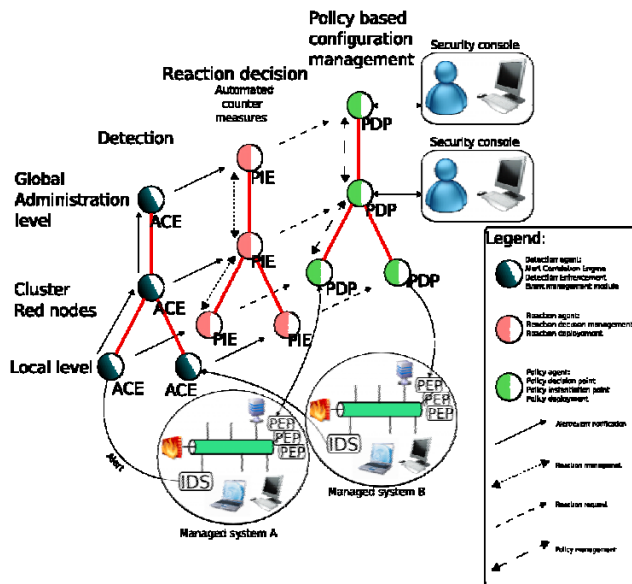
Policy based configuration management

Security console

Reaction decision

Automated counter measures

Detection

PDP

Security console

Global Administration level

PIE

PDP

ACE

PIE

Legend:

Cluster Red nodes

ACE

PDP

PDP

Detection agent:
Alert Correlation Engine
Detection Enforcement
Event management module

PIE

PIE

Reaction agent:
Reaction decision management
Reaction deployment

Local level

ACE

ACE

PEP

PEP

PEP

Policy agent:
Policy decision point
Policy instantiation point
Policy deployment

PEP

PEP

PEP

IDS

Alert/event notification

Alert

IDS

Managed system B

Reaction management

Reaction request

Managed system A

Policy management